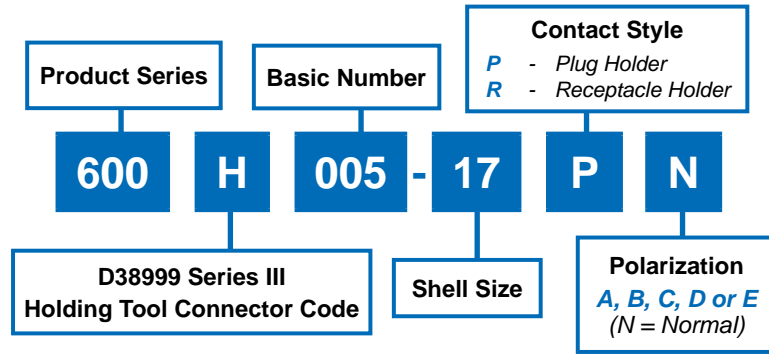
Product Series

Basic Number

Contact Style
P - Plug Holder
R - Receptacle Holder

600 H 005 - 17 P N

D38999 Series III
Holding Tool Connector Code

Shell Size

Polarization
A, B, C, D or E
(N = Normal)